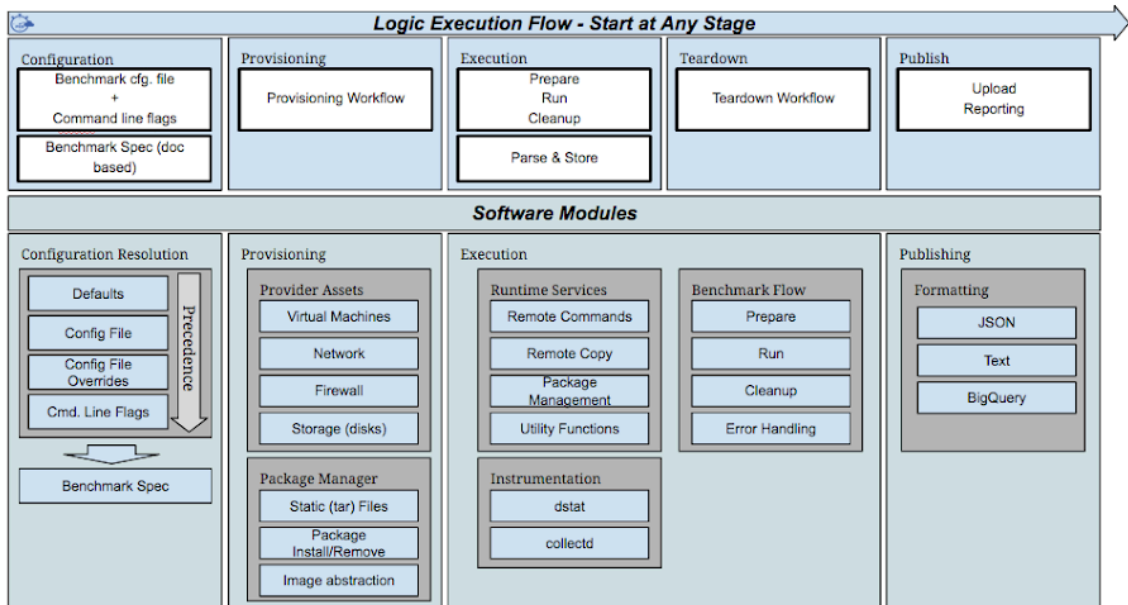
Logic Execution Flow - Start at Any Stage

Configuration
Benchmark cfg. file
+
Command line flags
Benchmark Spec (doc based)

Provisioning
Provisioning Workflow

Execution
Prepare
Run
Cleanup
Parse & Store

Teardown
Teardown Workflow

Publish
Upload
Reporting

Software Modules

Configuration Resolution
Defaults
Config File
Config File Overrides
Cmd. Line Flags
Precedence
Benchmark Spec

Provisioning
Provider Assets
Virtual Machines
Network
Firewall
Storage (disks)
Package Manager
Static (tar) Files
Package Install/Remove
Image abstraction

Execution
Runtime Services
Remote Commands
Remote Copy
Package Management
Utility Functions
Instrumentation
dstat
collectd
Benchmark Flow
Prepare
Run
Cleanup
Error Handling

Publishing
Formatting
JSON
Text
BigQuery